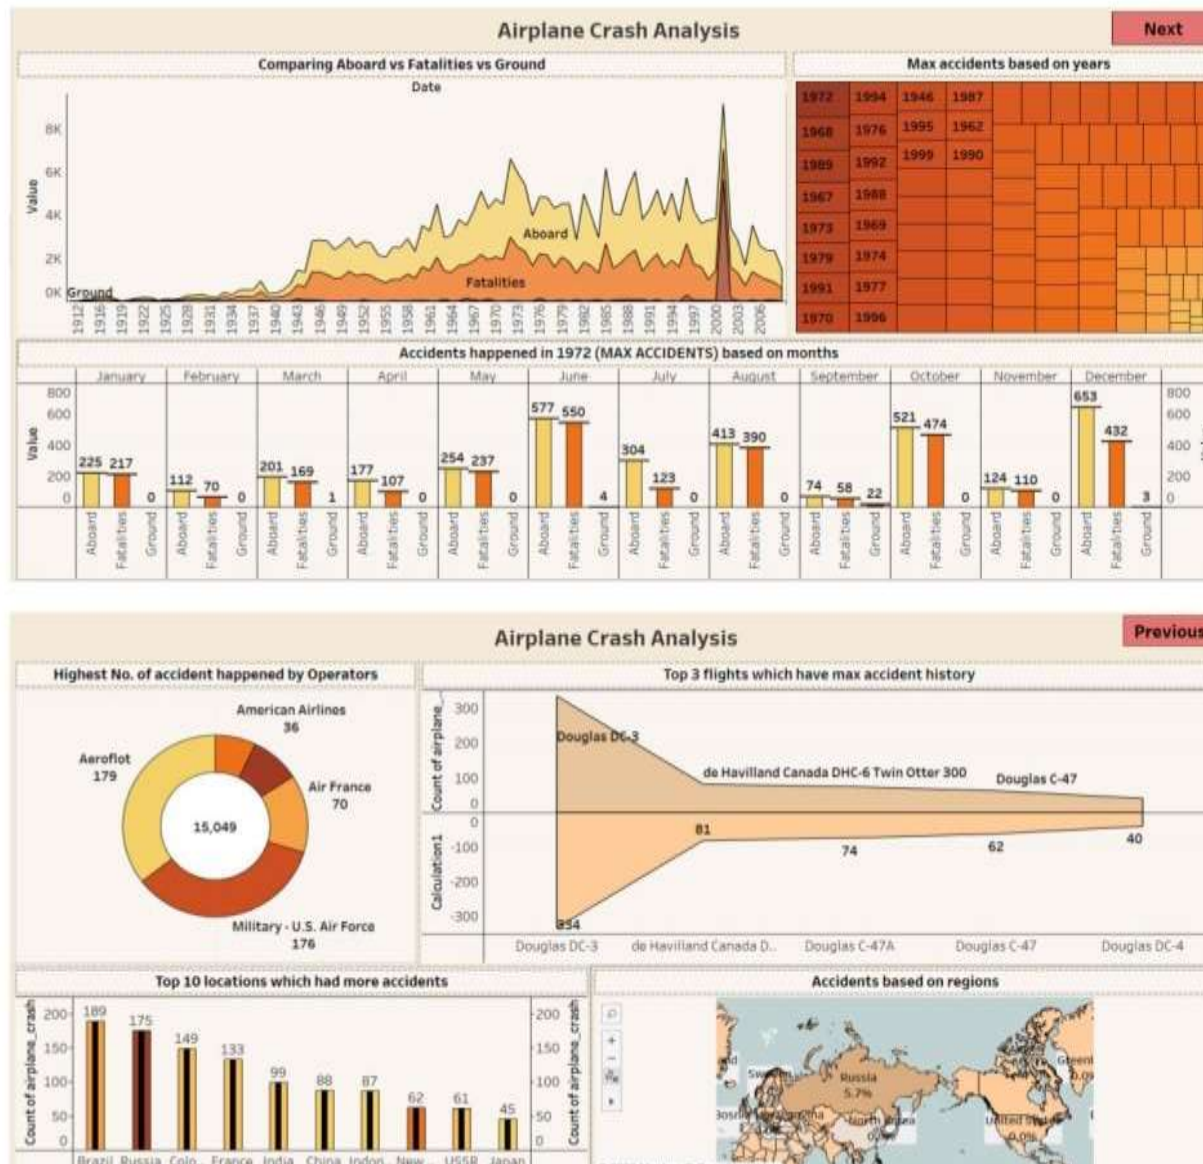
Airplane Crash Analysis

Next

Comparing Aboard vs Fatalities vs Ground

Date

Value

8K
6K
4K
2K
0K

Aboard
Fatalities
Ground

1912 1916 1919 1922 1925 1928 1931 1934 1937 1940 1943 1946 1949 1952 1955 1958 1961 1964 1967 1970 1973 1976 1979 1982 1985 1988 1991 1994 1997 2000 2003 2006

Max accidents based on years

1972 1994 1946 1987
1968 1976 1995 1962
1989 1992 1999 1990
1967 1988
1973 1969
1979 1974
1991 1977
1970 1996

Accidents happened in 1972 (MAX ACCIDENTS) based on months

| | January | February | March | April | May | June | July | August | September | October | November | December |
|---|---|---|---|---|---|---|---|---|---|---|---|---|
| Aboard | 225 | 112 | 201 | 177 | 254 | 577 | 304 | 413 | 74 | 521 | 124 | 653 |
| Fatalities | 217 | 70 | 169 | 107 | 237 | 550 | 123 | 390 | 58 | 474 | 110 | 432 |
| Ground | 0 | 0 | 1 | 0 | 0 | 4 | 0 | 0 | 22 | 0 | 0 | 3 |

Value
800
600
400
200
0

Airplane Crash Analysis

Previous

Highest No. of accident happened by Operators

American Airlines
36

Aeroflot
179

Air France
70

15,049

Military - U.S. Air Force
176

Top 3 flights which have max accident history

Count of airplane_
300
200
100
0

Calculation1
0
-100
-200
-300

Douglas DC-3
de Havilland Canada DHC-6 Twin Otter 300
Douglas C-47

334
81
74
62
40

Douglas DC-3 de Havilland Canada D.. Douglas C-47A Douglas C-47 Douglas DC-4

Top 10 locations which had more accidents

Count of airplane_crash
200
150
100
50
0

189 175 149 133 99 88 87 62 61 45

Brazil Russia Colo.. France India China Indon.. New.. USSR Japan

Accidents based on regions

Russia
5.7%
Sweden
Bosnia
North Korea
United States
Greenl